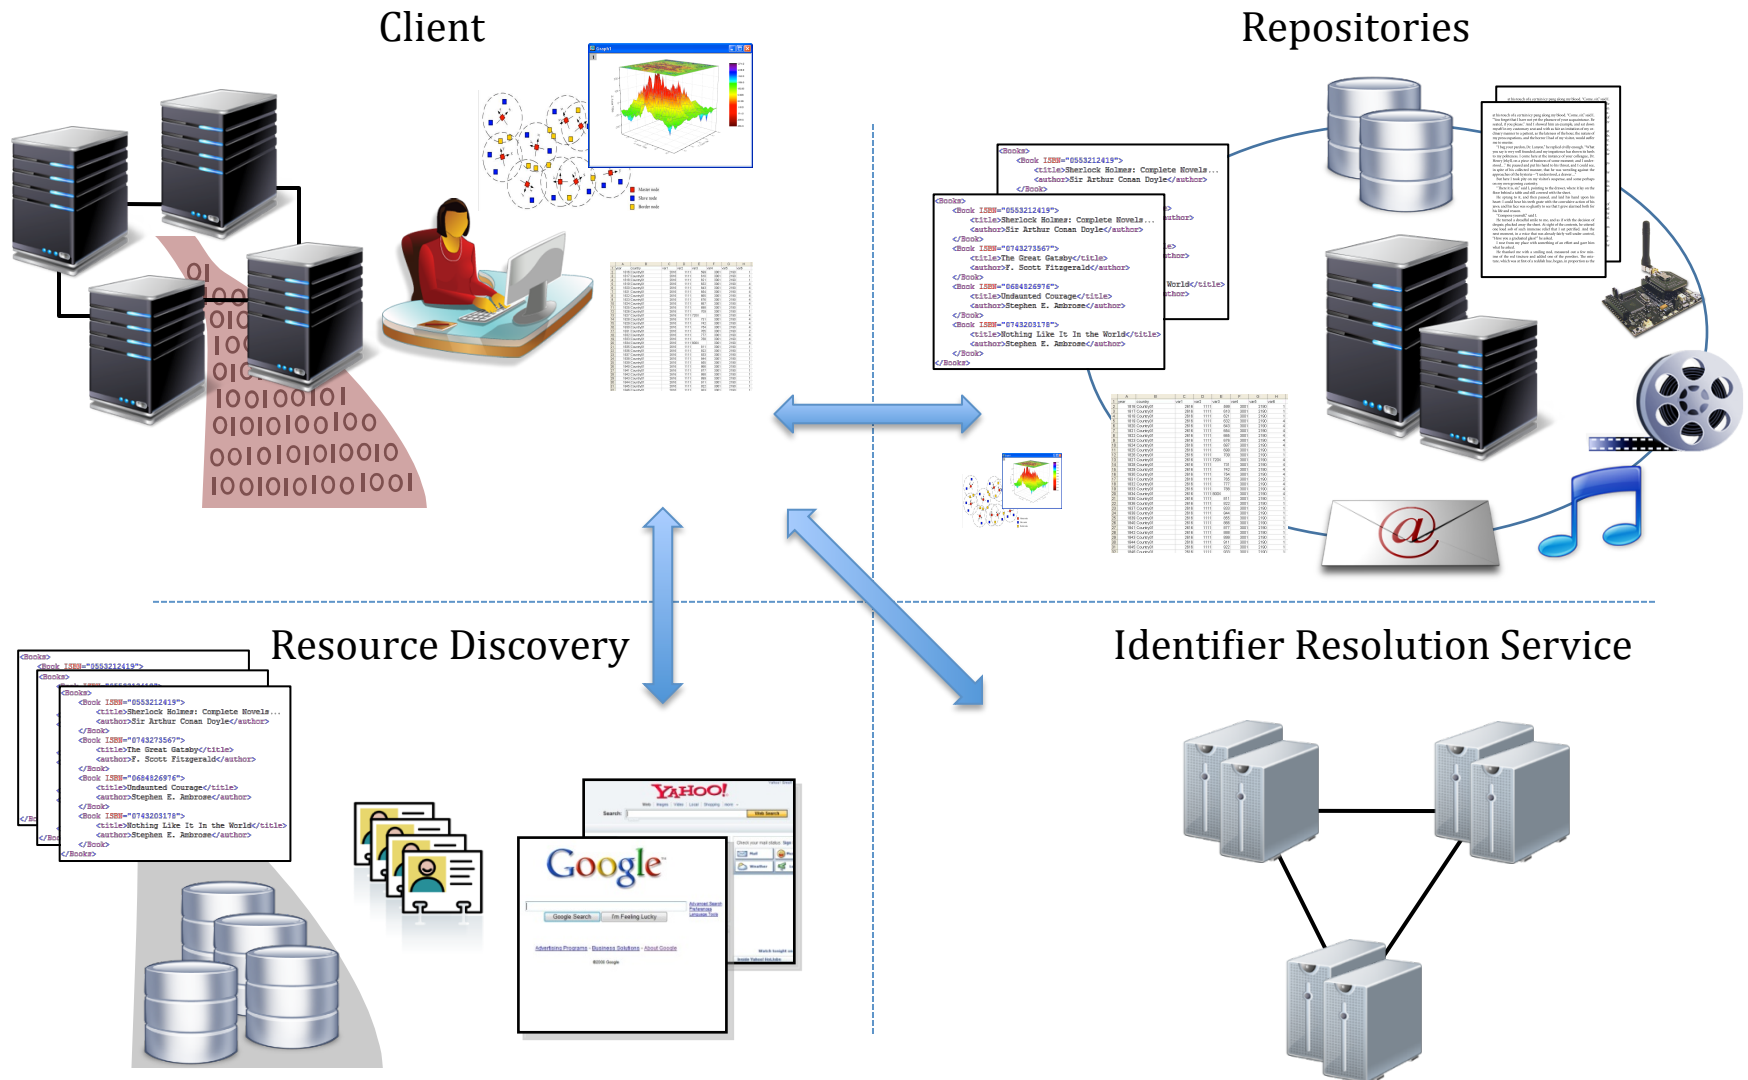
Client

Repositories

Resource Discovery

Identifier Resolution Service

<Books>
<Book ISBN="0553212419">
<title>Sherlock Holmes: Complete Novels...
<author>Sir Arthur Conan Doyle</author>
</Book>
<Book ISBN="0743273567">
<title>The Great Gatsby</title>
<author>F. Scott Fitzgerald</author>
</Book>
<Book ISBN="0684826976">
<title>Undaunted Courage</title>
<author>Stephen E. Ambrose</author>
</Book>
<Book ISBN="0743203178">
<title>Nothing Like It In the World</title>
<author>Stephen E. Ambrose</author>
</Book>
</Books>

<Books>
<Book ISBN="0553212419">
<title>Sherlock Holmes: Complete Novels...
<author>Sir Arthur Conan Doyle</author>
</Book>
<Book ISBN="0743273567">
<title>The Great Gatsby</title>
<author>F. Scott Fitzgerald</author>
</Book>
<Book ISBN="0684826976">
<title>Undaunted Courage</title>
<author>Stephen E. Ambrose</author>
</Book>
<Book ISBN="0743203178">
<title>Nothing Like It In the World</title>
<author>Stephen E. Ambrose</author>
</Book>
</Books>

01
0100
0101
1001
010
10010010
010101000
0010101010010
10010101001001

YAHOO!
Search:
Web Search

Google
Google Search
I'm Feeling Lucky
Advertising Programs - Business Solutions - About Google
©2006 Google